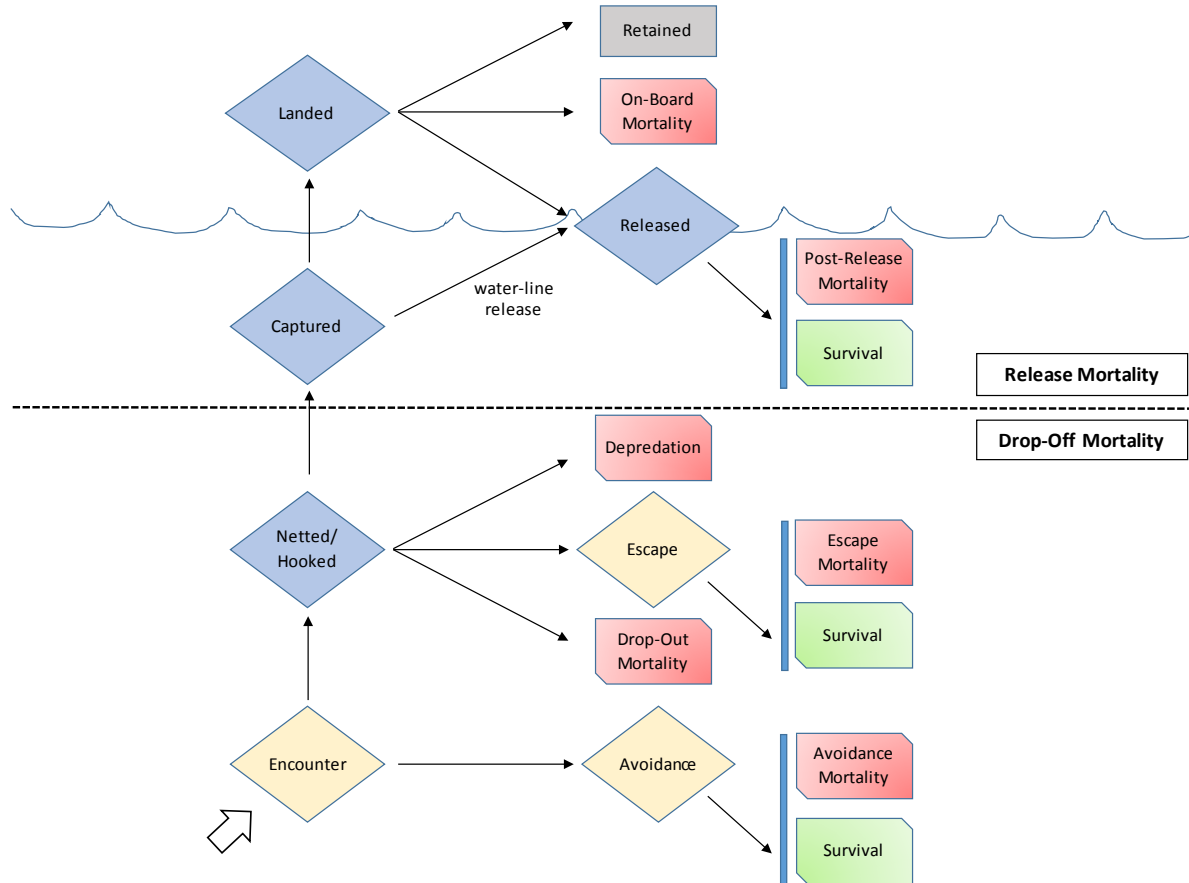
Retained

Landed

On-Board Mortality

Released

Post-Release Mortality

water-line release

Captured

Survival

Release Mortality

Drop-Off Mortality

Depredation

Netted/ Hooked

Escape

Escape Mortality

Survival

Drop-Out Mortality

Encounter

Avoidance

Avoidance Mortality

Survival